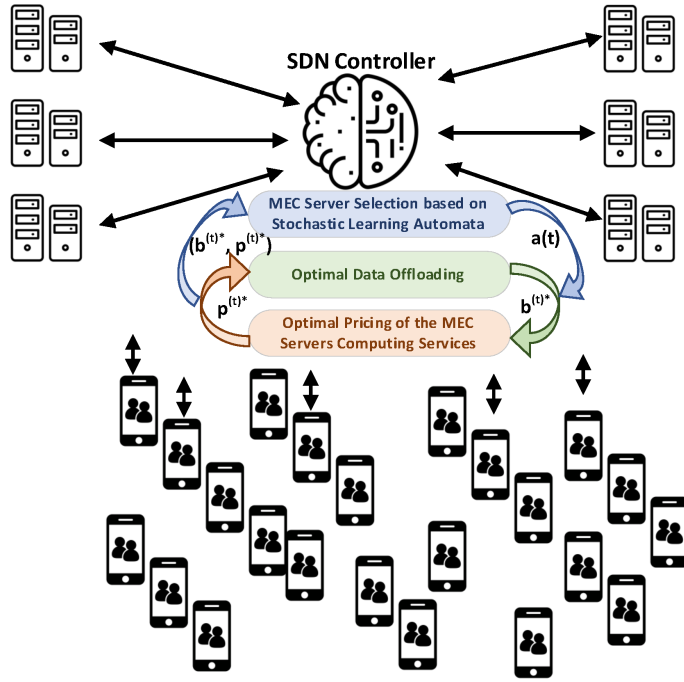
SDN Controller

MEC Server Selection based on Stochastic Learning Automata

$(b^{(t)*}, p^{(t)*})$

a(t)

Optimal Data Offloading

$p^{(t)*}$

$b^{(t)*}$

Optimal Pricing of the MEC Servers Computing Services